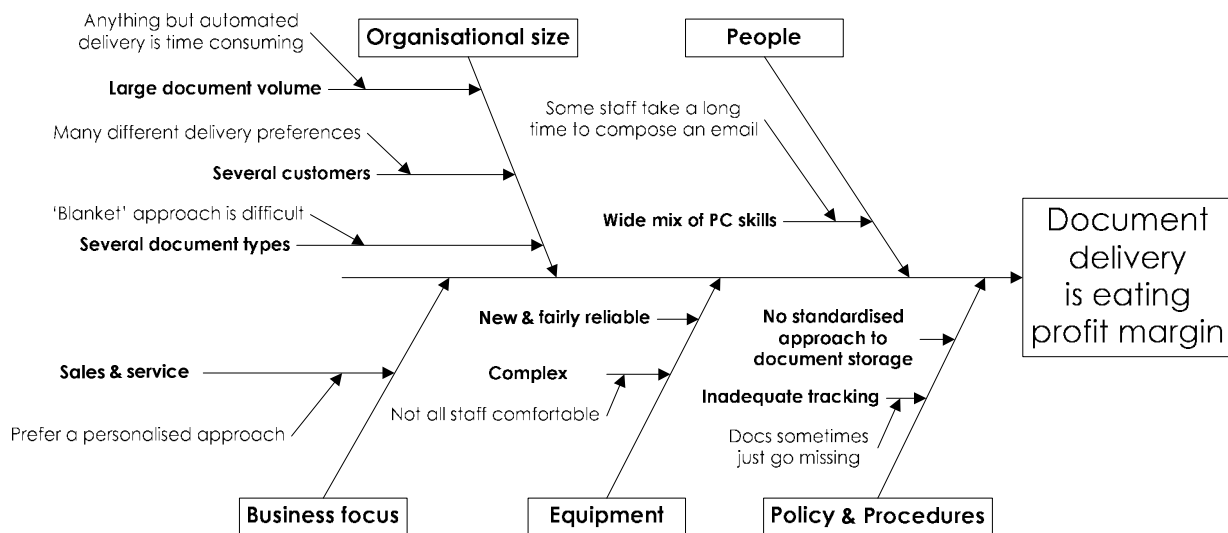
Anything but automated delivery is time consuming

Organisational size

People

Large document volume

Some staff take a long time to compose an email

Many different delivery preferences

Several customers

'Blanket' approach is difficult

Wide mix of PC skills

Several document types

Document delivery is eating profit margin

New & fairly reliable

No standardised approach to document storage

Sales & service

Complex

Not all staff comfortable

Inadequate tracking

Prefer a personalised approach

Docs sometimes just go missing

Business focus

Equipment

Policy & Procedures